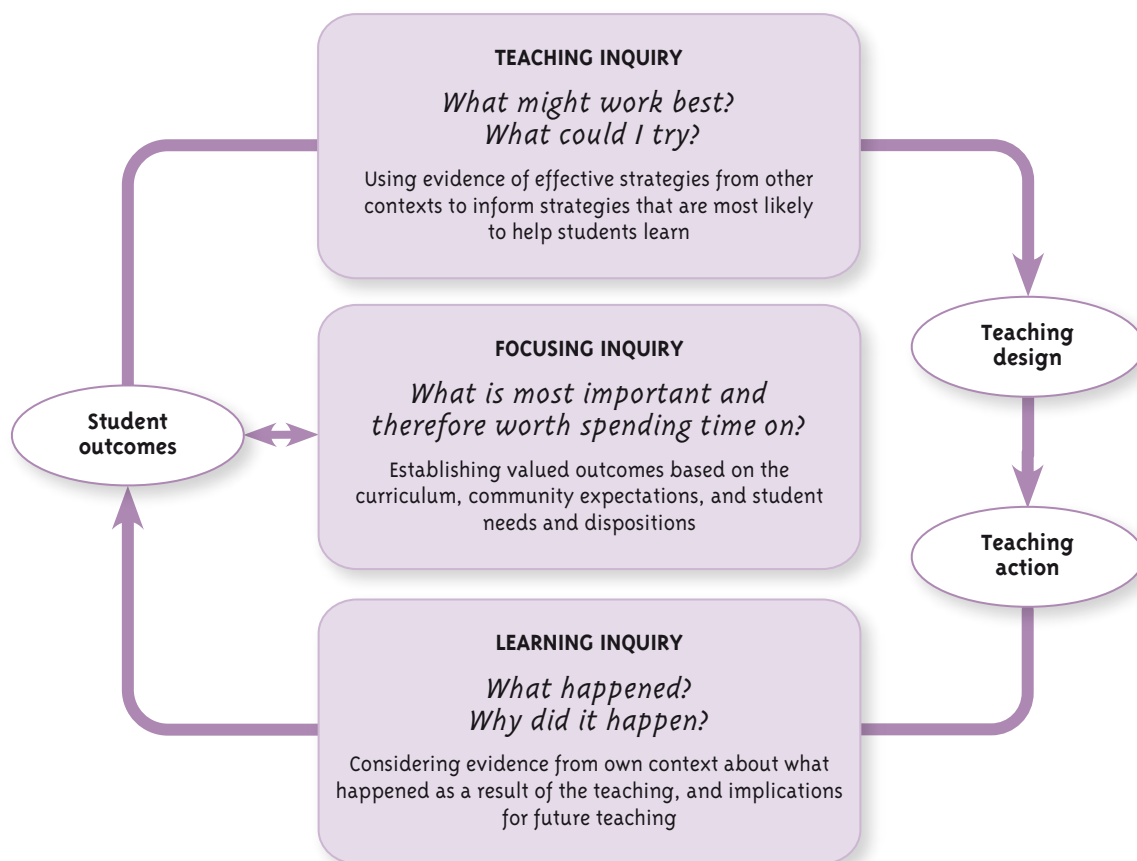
TEACHING INQUIRY

What might work best?
What could I try?

Using evidence of effective strategies from other contexts to inform strategies that are most likely to help students learn

Teaching design

Student outcomes

FOCUSING INQUIRY

What is most important and therefore worth spending time on?

Establishing valued outcomes based on the curriculum, community expectations, and student needs and dispositions

Teaching action

LEARNING INQUIRY

What happened?
Why did it happen?

Considering evidence from own context about what happened as a result of the teaching, and implications for future teaching